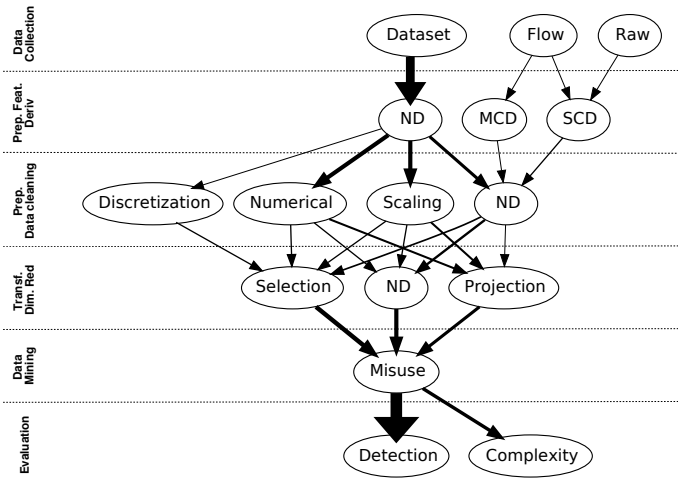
Data Collection

Dataset

Flow

Raw

Prep. Feat. Deriv

ND

MCD

SCD

Prep. Data cleaning

Discretization

Numerical

Scaling

ND

Transf. Dim. Red

Selection

ND

Projection

Data Mining

Misuse

Evaluation

Detection

Complexity